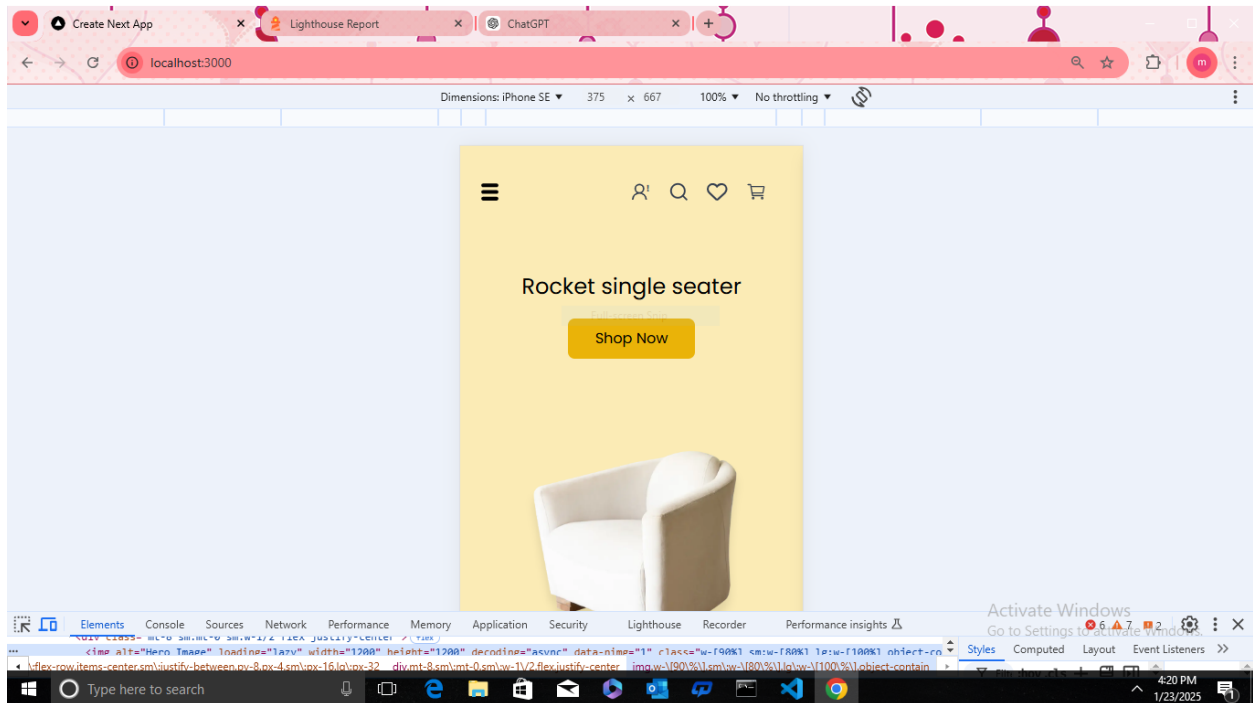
Create Next App
Lighthouse Report
ChatGPT
localhost:3000

Dimensions: iPhone SE ▼ 375 × 667 100% ▼ No throttling ▼

Rocket single seater

Shop Now

Elements Console Sources Network Performance Memory Application Security Lighthouse Recorder Performance insights

Activate Windows
Go to Settings to activate Windows.

6 7 2

<div class="mt-8 sm:mt-0 sm:w-1/2 flex justify-center"> flex
<img alt="Hero Image" loading="lazy" width="1200" height="1200" decoding="async" data-nimg="1" class="w-[90%] sm:w-[80%] lg:w-[100%] object-co

Styles Computed Layout Event Listeners

flex-row.items-center.sm\:justify-between.py-8.px-4.sm\:px-16.lg\:px-32 div.mt-8.sm\:mt-0.sm\:w-1\/2.flex.justify-center img.w-\[90\%\].sm\:w-\[80\%\].lg\:w-\[100\%\].object-contain

Type here to search

4:20 PM
1/23/2025